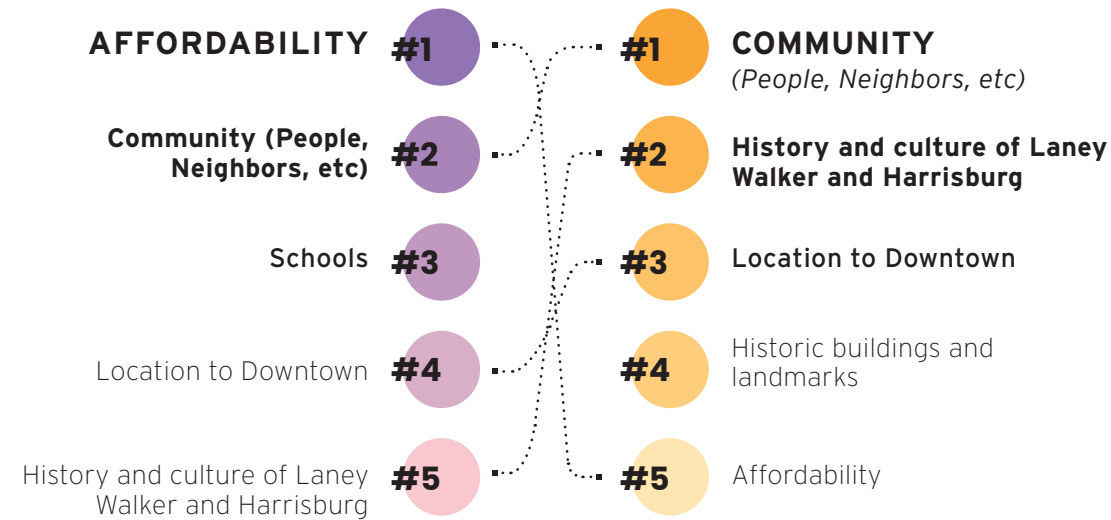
AFFORDABILITY #1

Community (People, Neighbors, etc) #2

Schools #3

Location to Downtown #4

History and culture of Laney Walker and Harrisburg #5

#1 COMMUNITY
(People, Neighbors, etc)

#2 History and culture of Laney Walker and Harrisburg

#3 Location to Downtown

#4 Historic buildings and landmarks

#5 Affordability